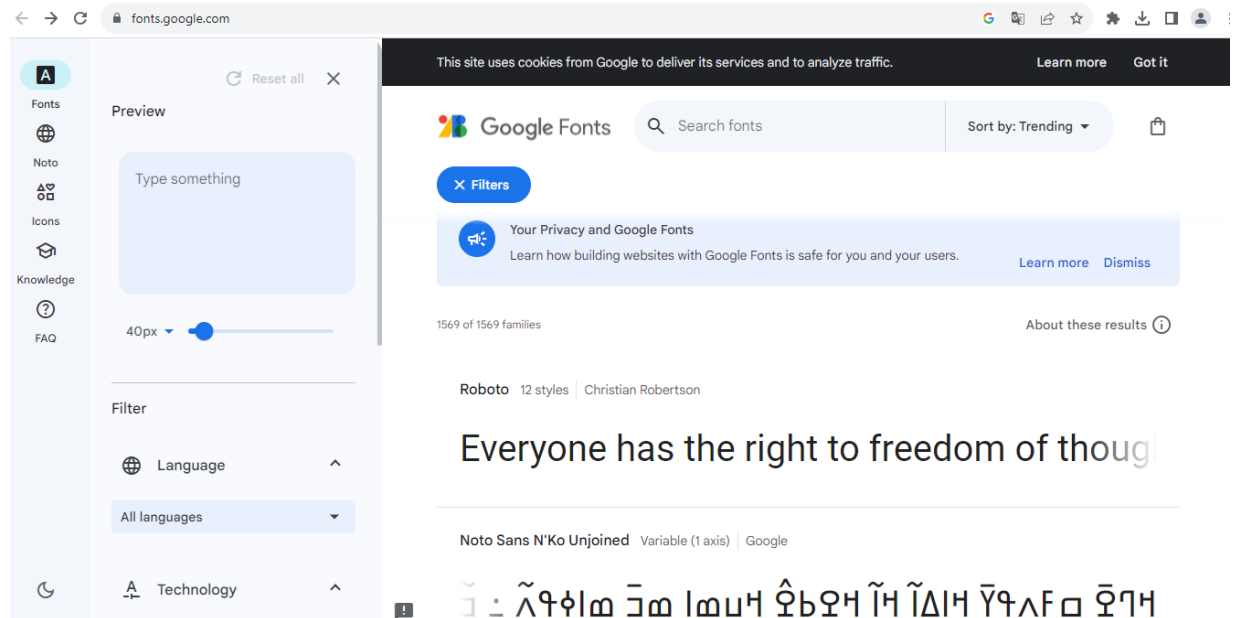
fonts.google.com

Fonts
Noto
Icons
Knowledge
FAQ

Reset all

Preview

Type something

40px

Filter

Language

All languages

Technology

This site uses cookies from Google to deliver its services and to analyze traffic. Learn more Got it

Google Fonts

Search fonts

Sort by: Trending

Filters

Your Privacy and Google Fonts
Learn how building websites with Google Fonts is safe for you and your users.
Learn more Dismiss

1569 of 1569 families

About these results

Roboto 12 styles Christian Robertson

Everyone has the right to freedom of thoug

Noto Sans N'Ko Unjoined Variable (1 axis) Google

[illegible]